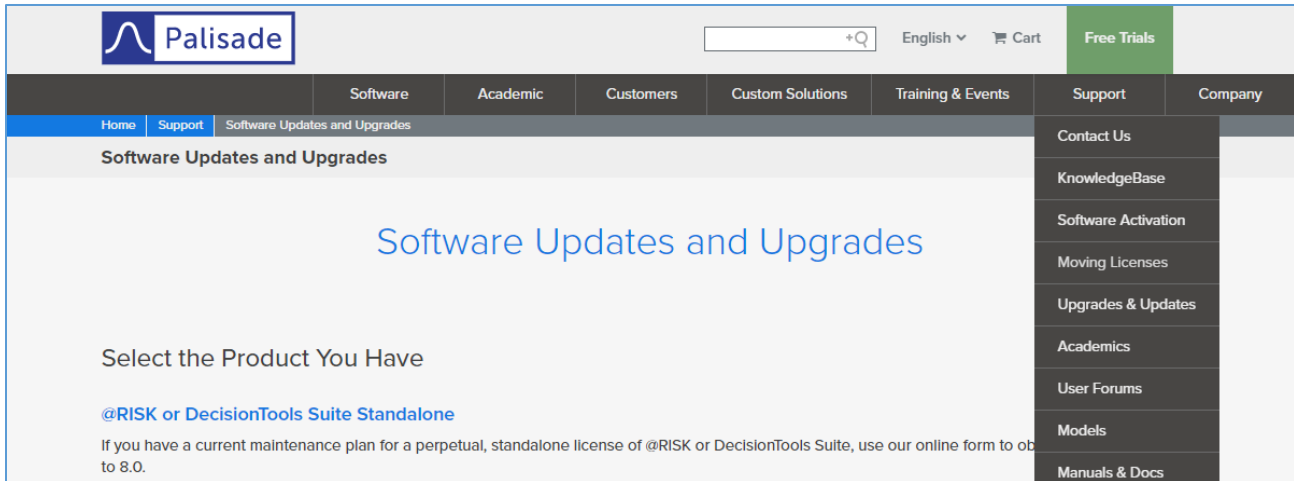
Palisade

English Cart Free Trials

Software Academic Customers Custom Solutions Training & Events Support Company

Home Support Software Updates and Upgrades

Software Updates and Upgrades

Contact Us
KnowledgeBase
Software Activation
Moving Licenses
Upgrades & Updates
Academics
User Forums
Models
Manuals & Docs

Software Updates and Upgrades

Select the Product You Have

@RISK or DecisionTools Suite Standalone

If you have a current maintenance plan for a perpetual, standalone license of @RISK or DecisionTools Suite, use our online form to ob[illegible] to 8.0.